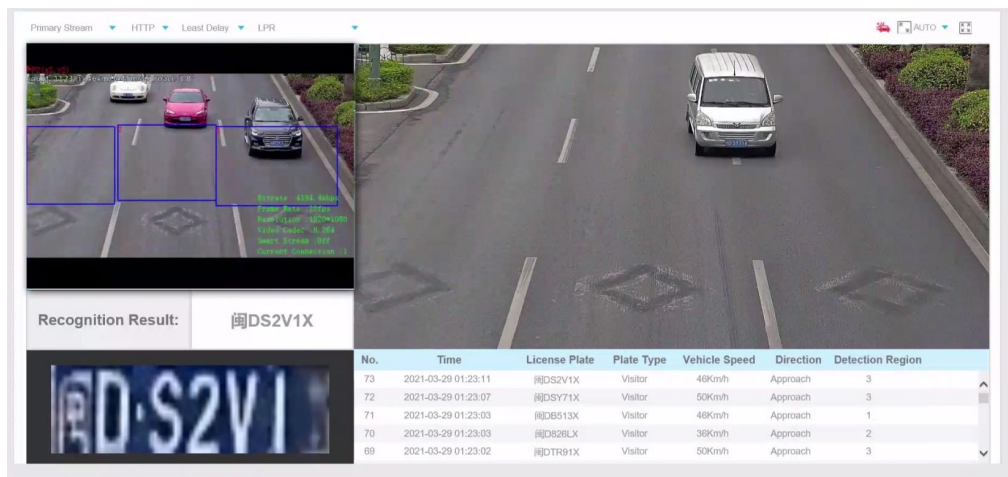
Primary Stream ▾ HTTP ▾ Least Delay ▾ LPR ▾

AUTO ▾

Bitrate :4394.4kbps
Frame Rate :25fps
Resolution :1920*1080
Video Codec :H.264
Smart Stream :Off
Current Connection :1

Recognition Result: 闽DS2V1X

闽D·S2V1

| No. | Time | License Plate | Plate Type | Vehicle Speed | Direction | Detection Region |
|---|---|---|---|---|---|---|
| 73 | 2021-03-29 01:23:11 | 闽DS2V1X | Visitor | 46Km/h | Approach | 3 |
| 72 | 2021-03-29 01:23:07 | 闽DSY71X | Visitor | 50Km/h | Approach | 3 |
| 71 | 2021-03-29 01:23:03 | 闽DB513X | Visitor | 46Km/h | Approach | 1 |
| 70 | 2021-03-29 01:23:03 | 闽D826LX | Visitor | 36Km/h | Approach | 2 |
| 69 | 2021-03-29 01:23:02 | 闽DTR91X | Visitor | 50Km/h | Approach | 3 |